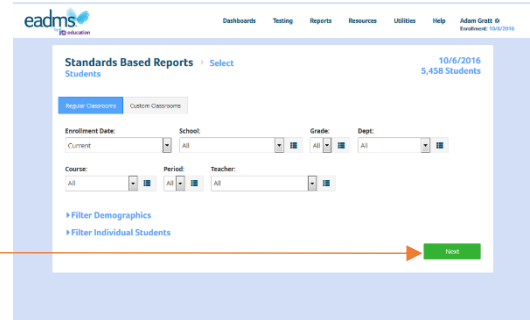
eadms by illuminate education

Dashboards Testing Reports Resources Utilities Help Adam Gratt
Enrollment: 10/6/2016

Standards Based Reports › Select Students

10/6/2016
5,458 Students

Regular Classrooms Custom Classrooms

Enrollment Date:
Current

School:
All

Grade:
All

Dept:
All

Course:
All

Period:
All

Teacher:
All

▸Filter Demographics

▸Filter Individual Students

Next